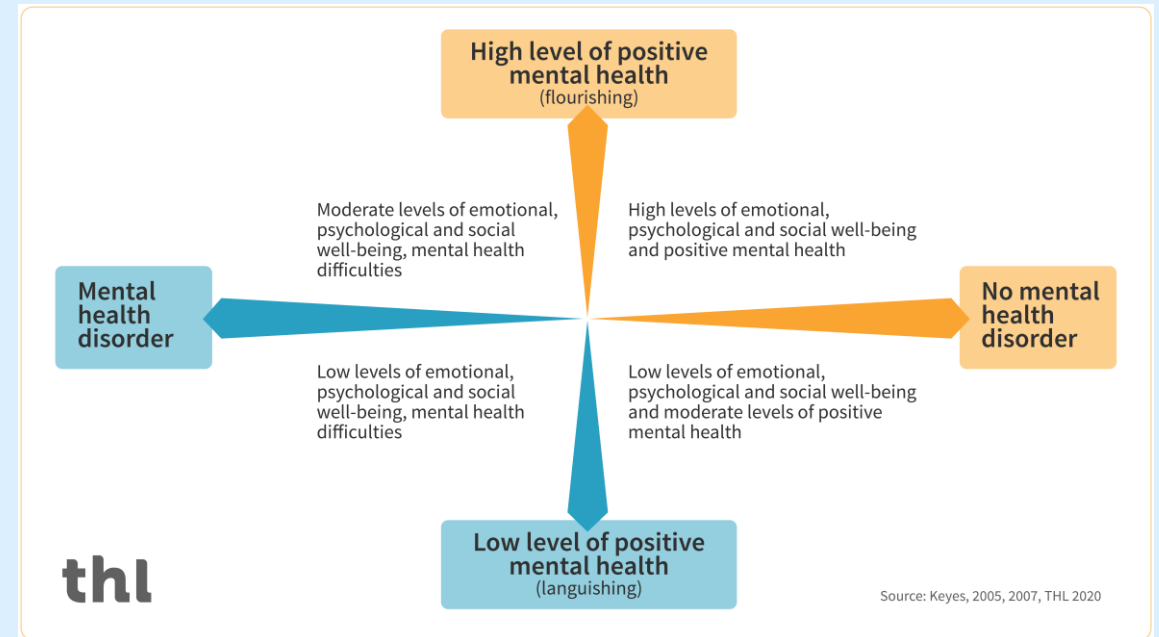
High level of positive mental health
(flourishing)

Moderate levels of emotional, psychological and social well-being, mental health difficulties

High levels of emotional, psychological and social well-being and positive mental health

Mental health disorder

No mental health disorder

Low levels of emotional, psychological and social well-being, mental health difficulties

Low levels of emotional, psychological and social well-being and moderate levels of positive mental health

Low level of positive mental health
(languishing)

thl

Source: Keyes, 2005, 2007, THL 2020